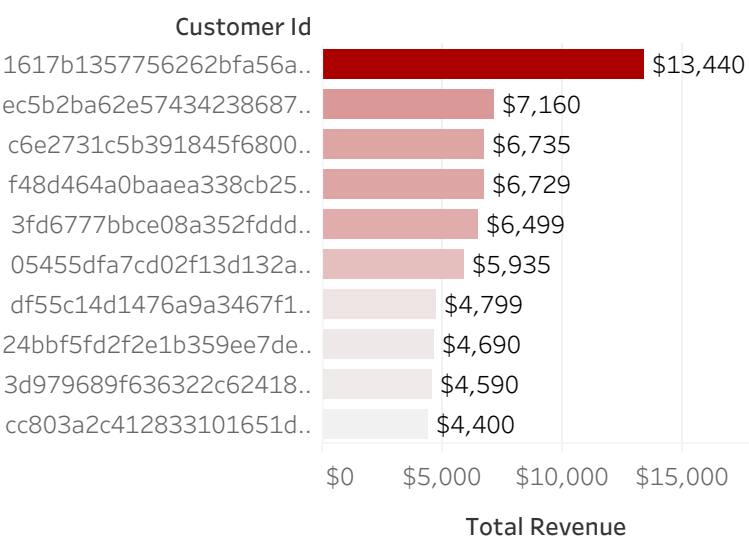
Customer Id

| Customer Id | Total Revenue |
|---|---|
| 1617b1357756262bfa56a.. | $13,440 |
| ec5b2ba62e57434238687.. | $7,160 |
| c6e2731c5b391845f6800.. | $6,735 |
| f48d464a0baaea338cb25.. | $6,729 |
| 3fd6777bbce08a352fddd.. | $6,499 |
| 05455dfa7cd02f13d132a.. | $5,935 |
| df55c14d1476a9a3467f1.. | $4,799 |
| 24bbf5fd2f2e1b359ee7de.. | $4,690 |
| 3d979689f636322c62418.. | $4,590 |
| cc803a2c412833101651d.. | $4,400 |

$0 $5,000 $10,000 $15,000

Total Revenue